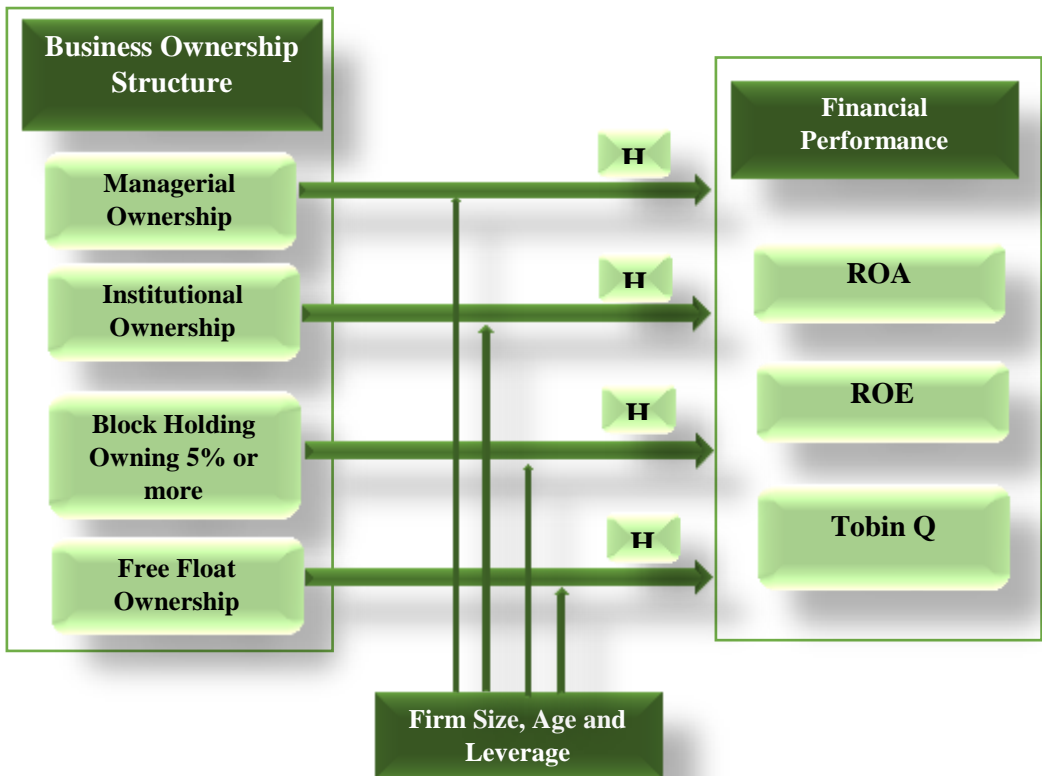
Business Ownership Structure

Managerial Ownership

Institutional Ownership

Block Holding Owning 5% or more

Free Float Ownership

H

H

H

H

Financial Performance

ROA

ROE

Tobin Q

Firm Size, Age and Leverage